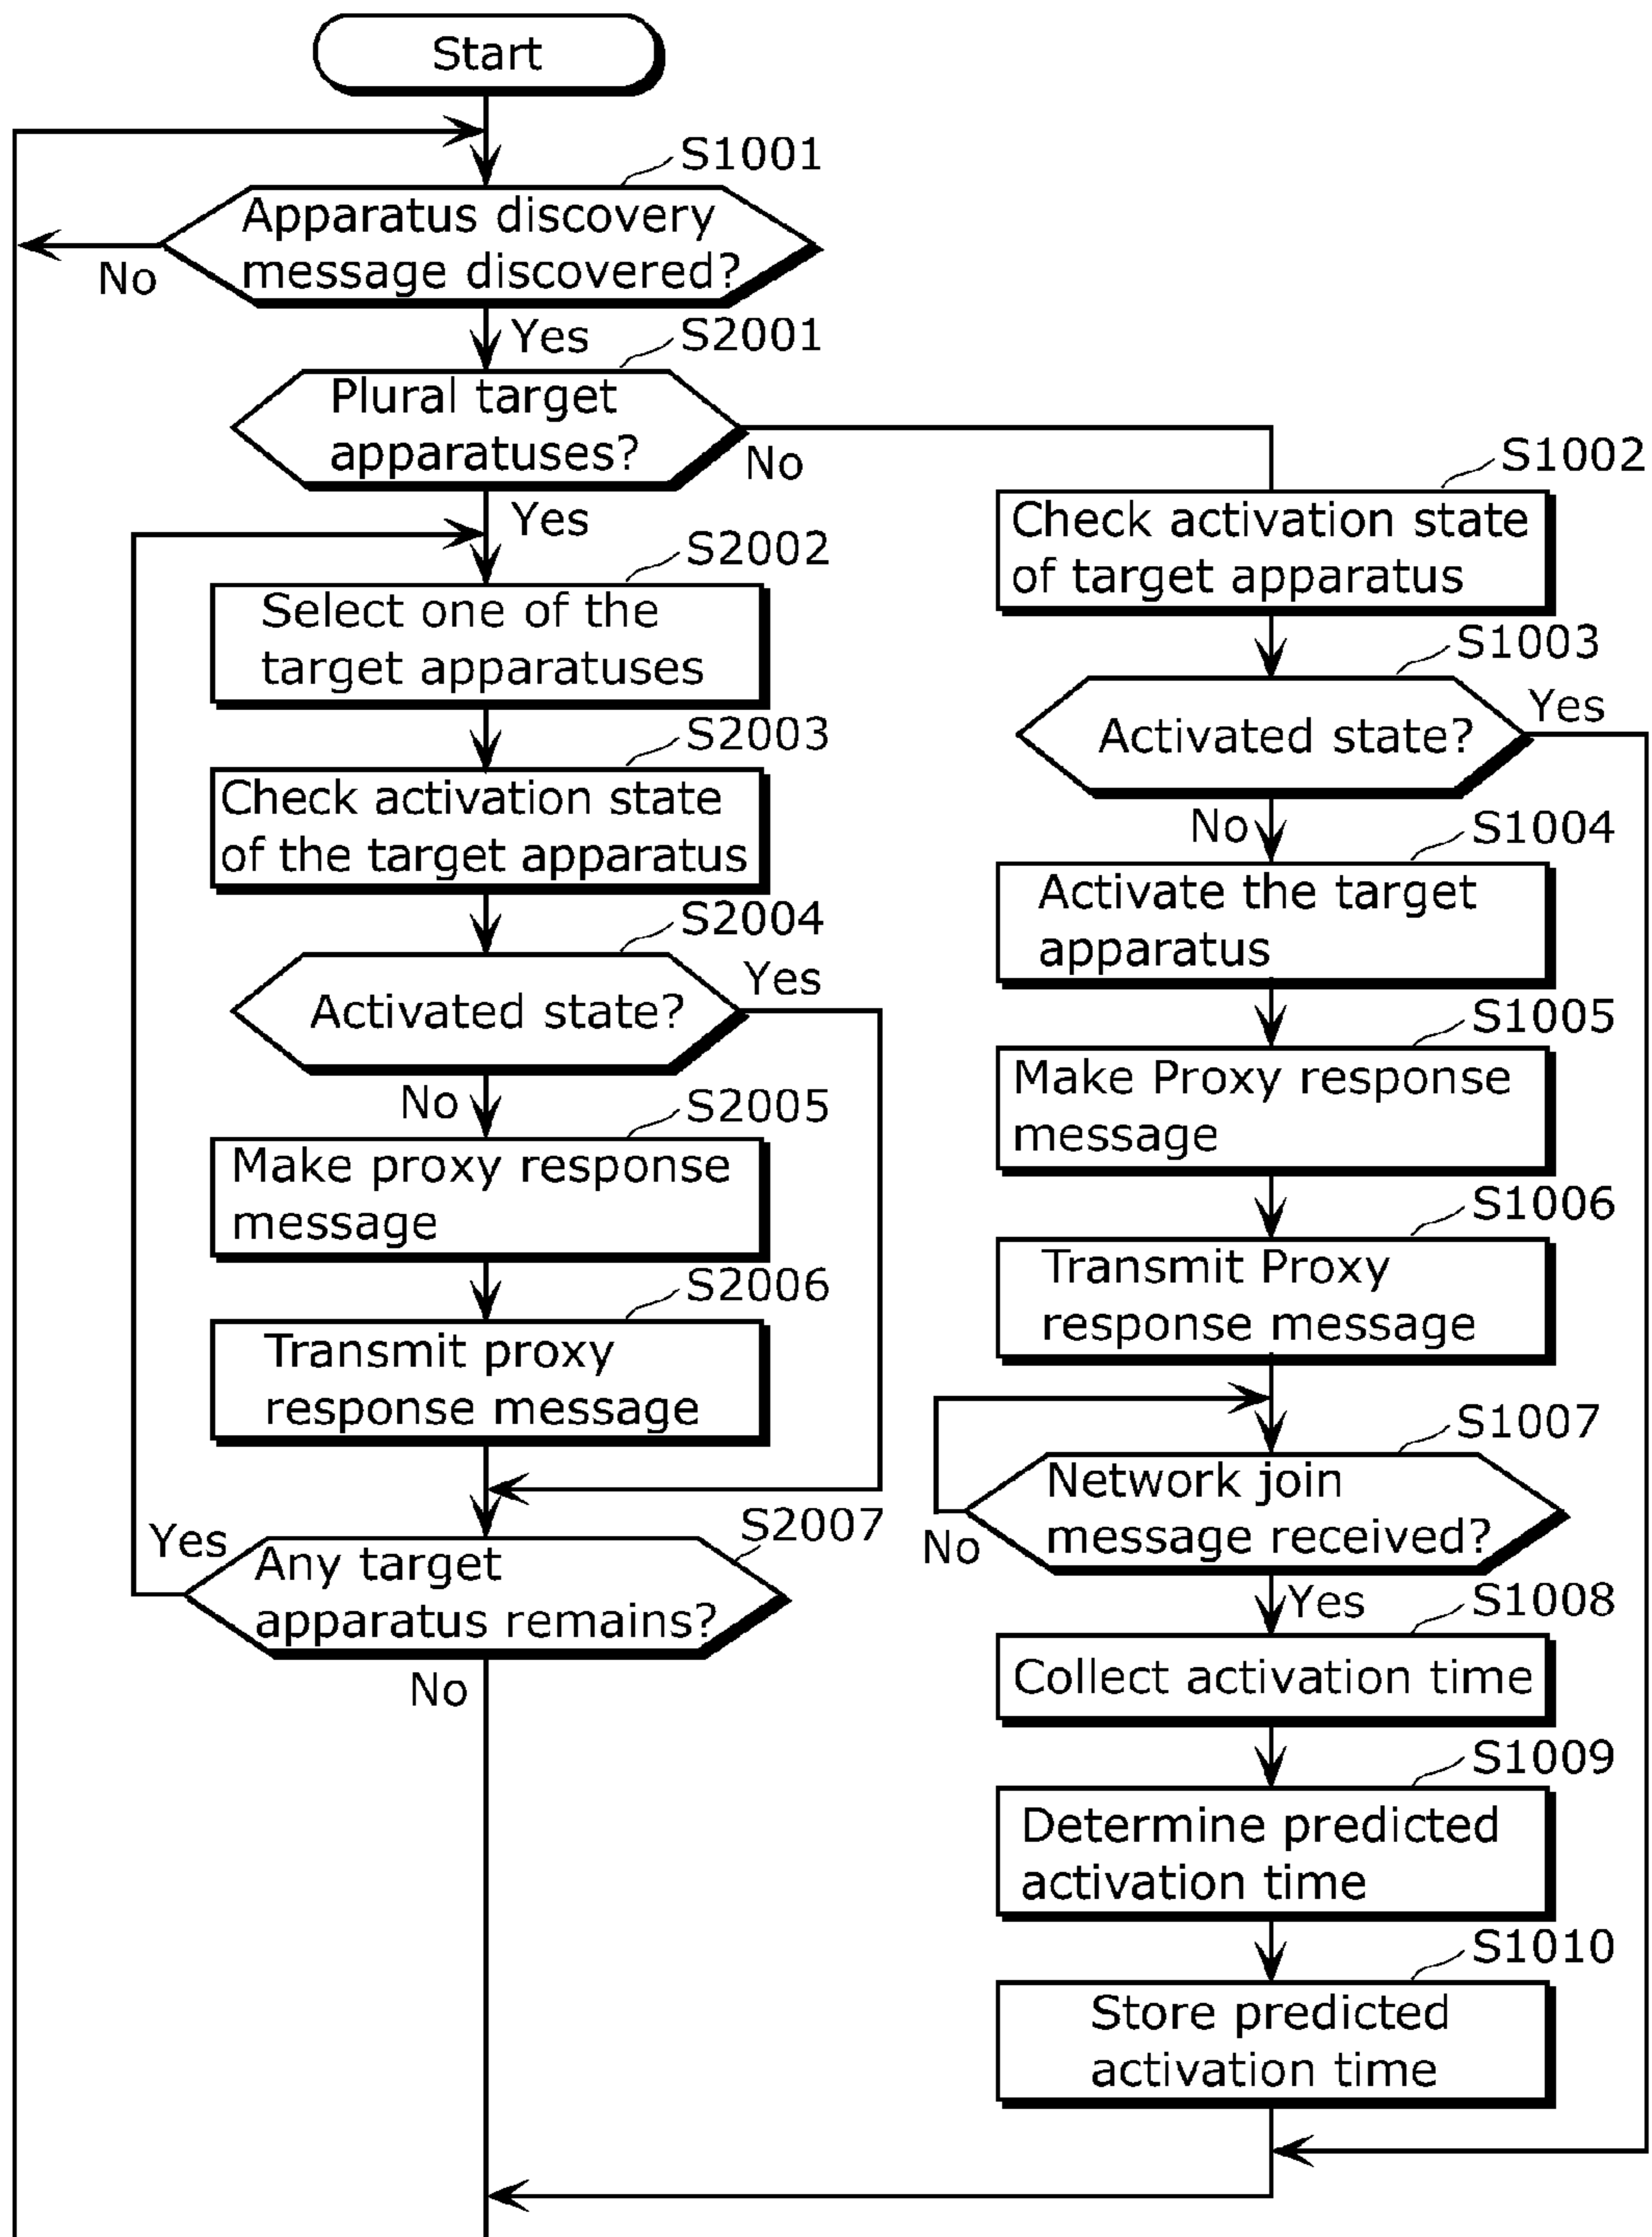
Start

S1001
Apparatus discovery message discovered?
No
Yes

S2001
Plural target apparatuses?
No
Yes

S2002
Select one of the target apparatuses

S2003
Check activation state of the target apparatus

S2004
Activated state?
Yes
No

S2005
Make proxy response message

S2006
Transmit proxy response message

S2007
Yes
Any target apparatus remains?
No

S1002
Check activation state of target apparatus

S1003
Activated state?
Yes
No

S1004
Activate the target apparatus

S1005
Make Proxy response message

S1006
Transmit Proxy response message

S1007
Network join message received?
No
Yes

S1008
Collect activation time

S1009
Determine predicted activation time

S1010
Store predicted activation time